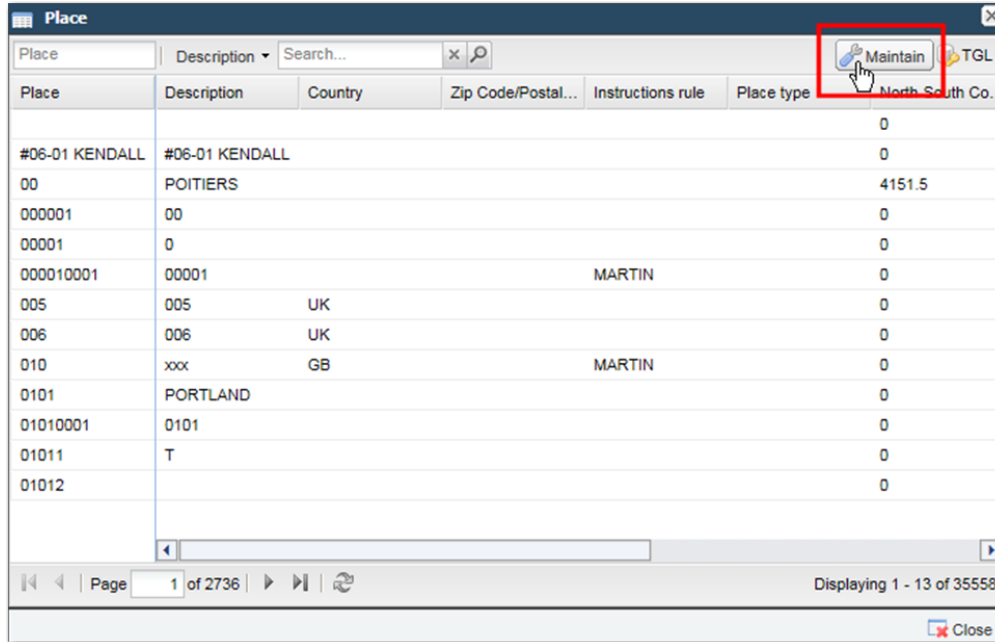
Place

Place | Description ▾ | Search... | Maintain | TGL

| Place | Description | Country | Zip Code/Postal... | Instructions rule | Place type | North South Co... |
|---|---|---|---|---|---|---|
| | | | | | | 0 |
| #06-01 KENDALL | #06-01 KENDALL | | | | | 0 |
| 00 | POITIERS | | | | | 4151.5 |
| 000001 | 00 | | | | | 0 |
| 00001 | 0 | | | | | 0 |
| 000010001 | 00001 | | | MARTIN | | 0 |
| 005 | 005 | UK | | | | 0 |
| 006 | 006 | UK | | | | 0 |
| 010 | xxx | GB | | MARTIN | | 0 |
| 0101 | PORTLAND | | | | | 0 |
| 01010001 | 0101 | | | | | 0 |
| 01011 | T | | | | | 0 |
| 01012 | | | | | | 0 |

Page 1 of 2736

Displaying 1 - 13 of 35558

Close